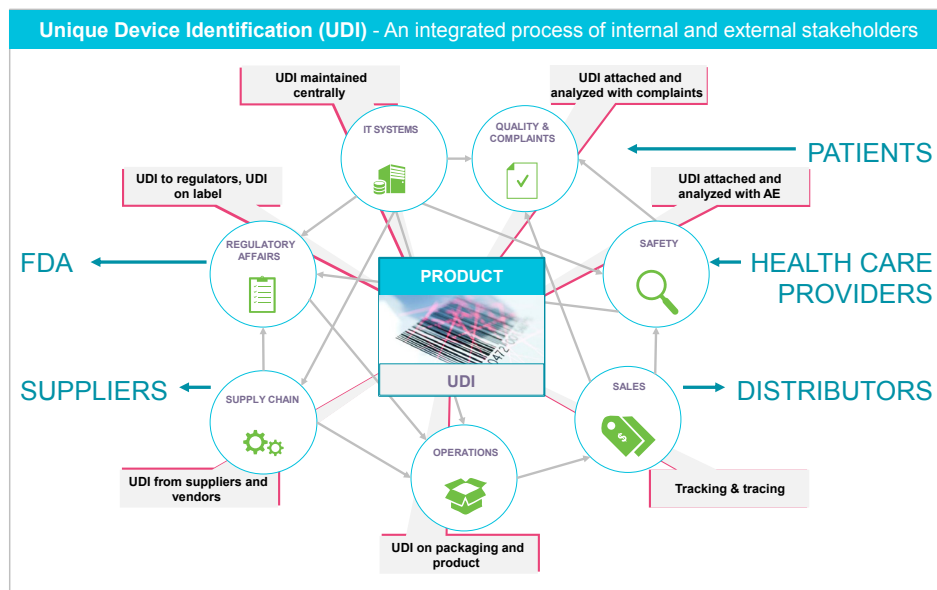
**Unique Device Identification (UDI)** - An integrated process of internal and external stakeholders

UDI maintained centrally

IT SYSTEMS

UDI attached and analyzed with complaints

QUALITY & COMPLAINTS

PATIENTS

UDI to regulators, UDI on label

UDI attached and analyzed with AE

REGULATORY AFFAIRS

SAFETY

FDA

PRODUCT

HEALTH CARE PROVIDERS

UDI

SUPPLIERS

SUPPLY CHAIN

SALES

DISTRIBUTORS

OPERATIONS

UDI from suppliers and vendors

Tracking & tracing

UDI on packaging and product